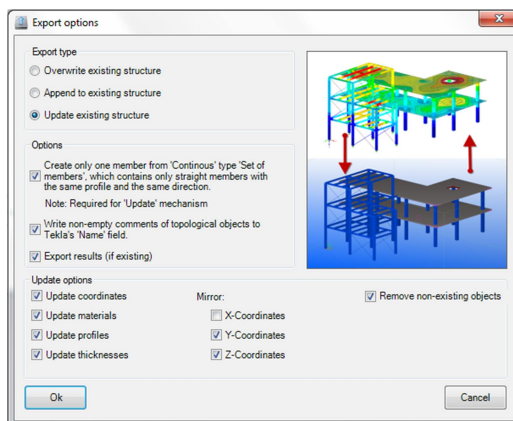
Export options

Export type

Overwrite existing structure

Append to existing structure

Update existing structure

Options

Create only one member from 'Continous' type 'Set of members', which contains only straight members with the same profile and the same direction.

Note: Required for 'Update' mechanism

Write non-empty comments of topological objects to Tekla's 'Name' field.

Export results (if existing)

Update options

Update coordinates

Update materials

Update profiles

Update thicknesses

Mirror:

X-Coordinates

Y-Coordinates

Z-Coordinates

Remove non-existing objects

Ok

Cancel